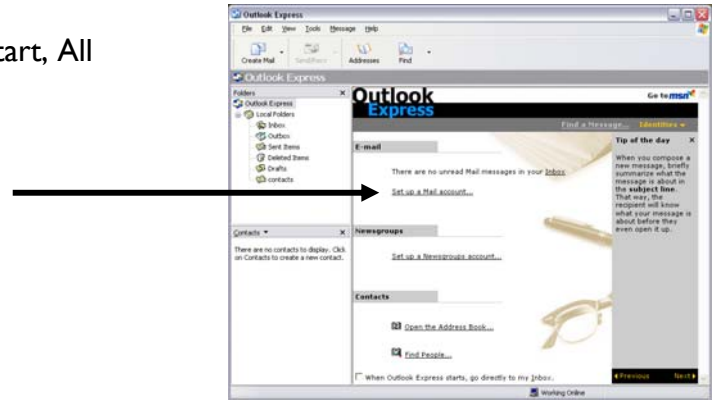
tart, All

Outlook Express

File Edit View Tools Message Help

Create Mail Send/Recv Addresses Find

Outlook Express

Folders

Outlook Express
Local Folders
Inbox
Outbox
Sent Items
Deleted Items
Drafts
contacts

Contacts ▾

There are no contacts to display. Click on Contacts to create a new contact.

Outlook Express

Go to msn

Find a Message... Identities ▾

E-mail

There are no unread Mail messages in your Inbox

Set up a Mail account...

Newsgroups

Set up a Newsgroups account...

Contacts

Open the Address Book...

Find People...

When Outlook Express starts, go directly to my Inbox.

Tip of the day

When you compose a new message, briefly summarize what the message is about in the subject line. That way, the recipient will know what your message is about before they even open it up.

◂Previous Next▸

Working Online